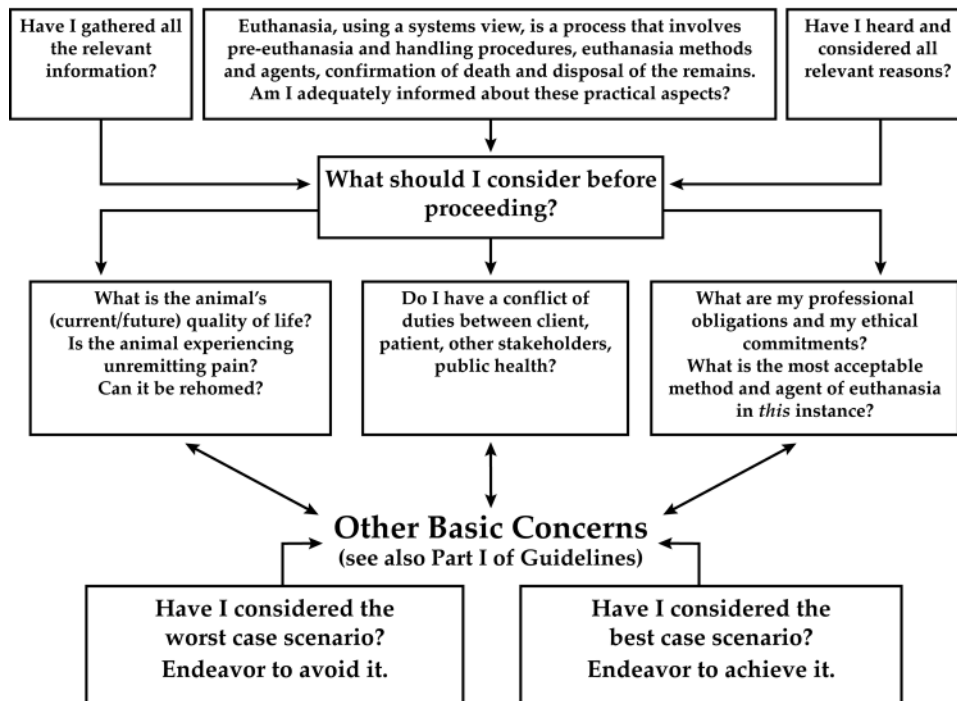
Have I gathered all the relevant information?

Euthanasia, using a systems view, is a process that involves pre-euthanasia and handling procedures, euthanasia methods and agents, confirmation of death and disposal of the remains. Am I adequately informed about these practical aspects?

Have I heard and considered all relevant reasons?

What should I consider before proceeding?

What is the animal's (current/future) quality of life? Is the animal experiencing unremitting pain? Can it be rehomed?

Do I have a conflict of duties between client, patient, other stakeholders, public health?

What are my professional obligations and my ethical commitments? What is the most acceptable method and agent of euthanasia in *this* instance?

Other Basic Concerns
(see also Part I of Guidelines)

Have I considered the worst case scenario? Endeavor to avoid it.

Have I considered the best case scenario? Endeavor to achieve it.